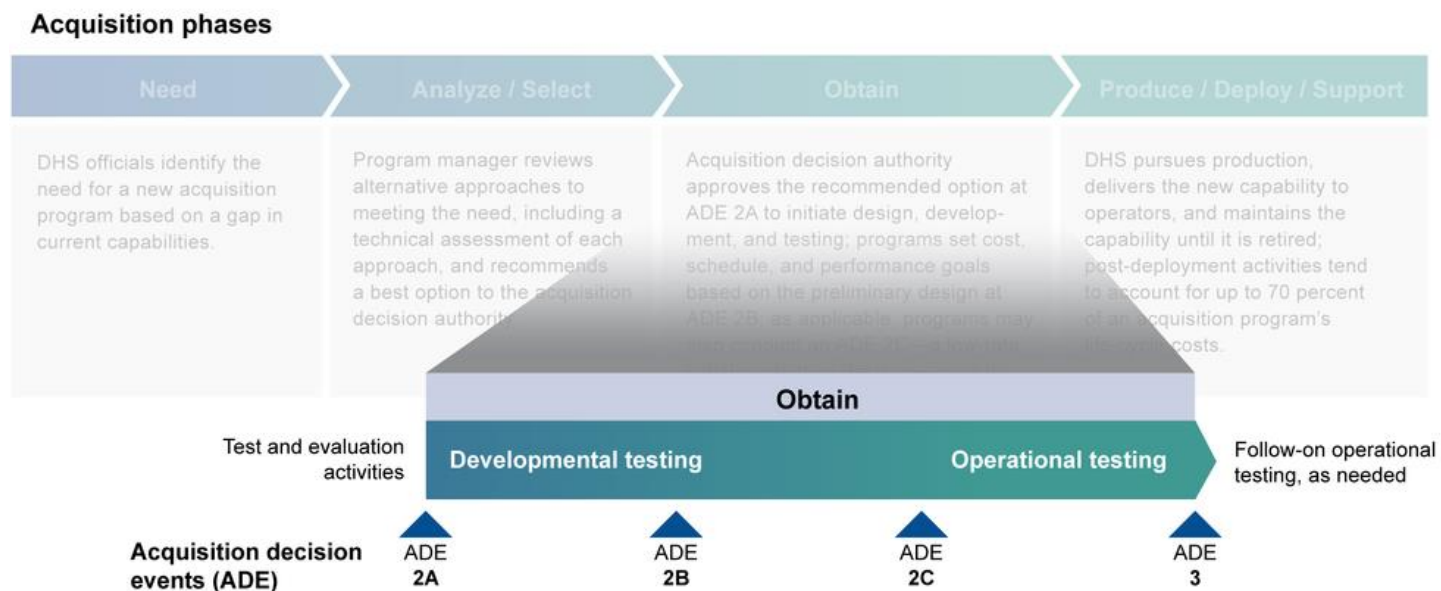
Acquisition phases

Need

Analyze / Select

Obtain

Produce / Deploy / Support

DHS officials identify the need for a new acquisition program based on a gap in current capabilities.

Program manager reviews alternative approaches to meeting the need, including a technical assessment of each approach, and recommends a best option to the acquisition decision authority.

Acquisition decision authority approves the recommended option at ADE 2A to initiate design, development, and testing; programs set cost, schedule, and performance goals based on the preliminary design at ADE 2B, as applicable; programs may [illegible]

DHS pursues production, delivers the new capability to operators, and maintains the capability until it is retired; post-deployment activities tend to account for up to 70 percent of an acquisition program's life-cycle costs.

Obtain

Test and evaluation activities

Developmental testing

Operational testing

Follow-on operational testing, as needed

Acquisition decision events (ADE)

ADE 2A

ADE 2B

ADE 2C

ADE 3